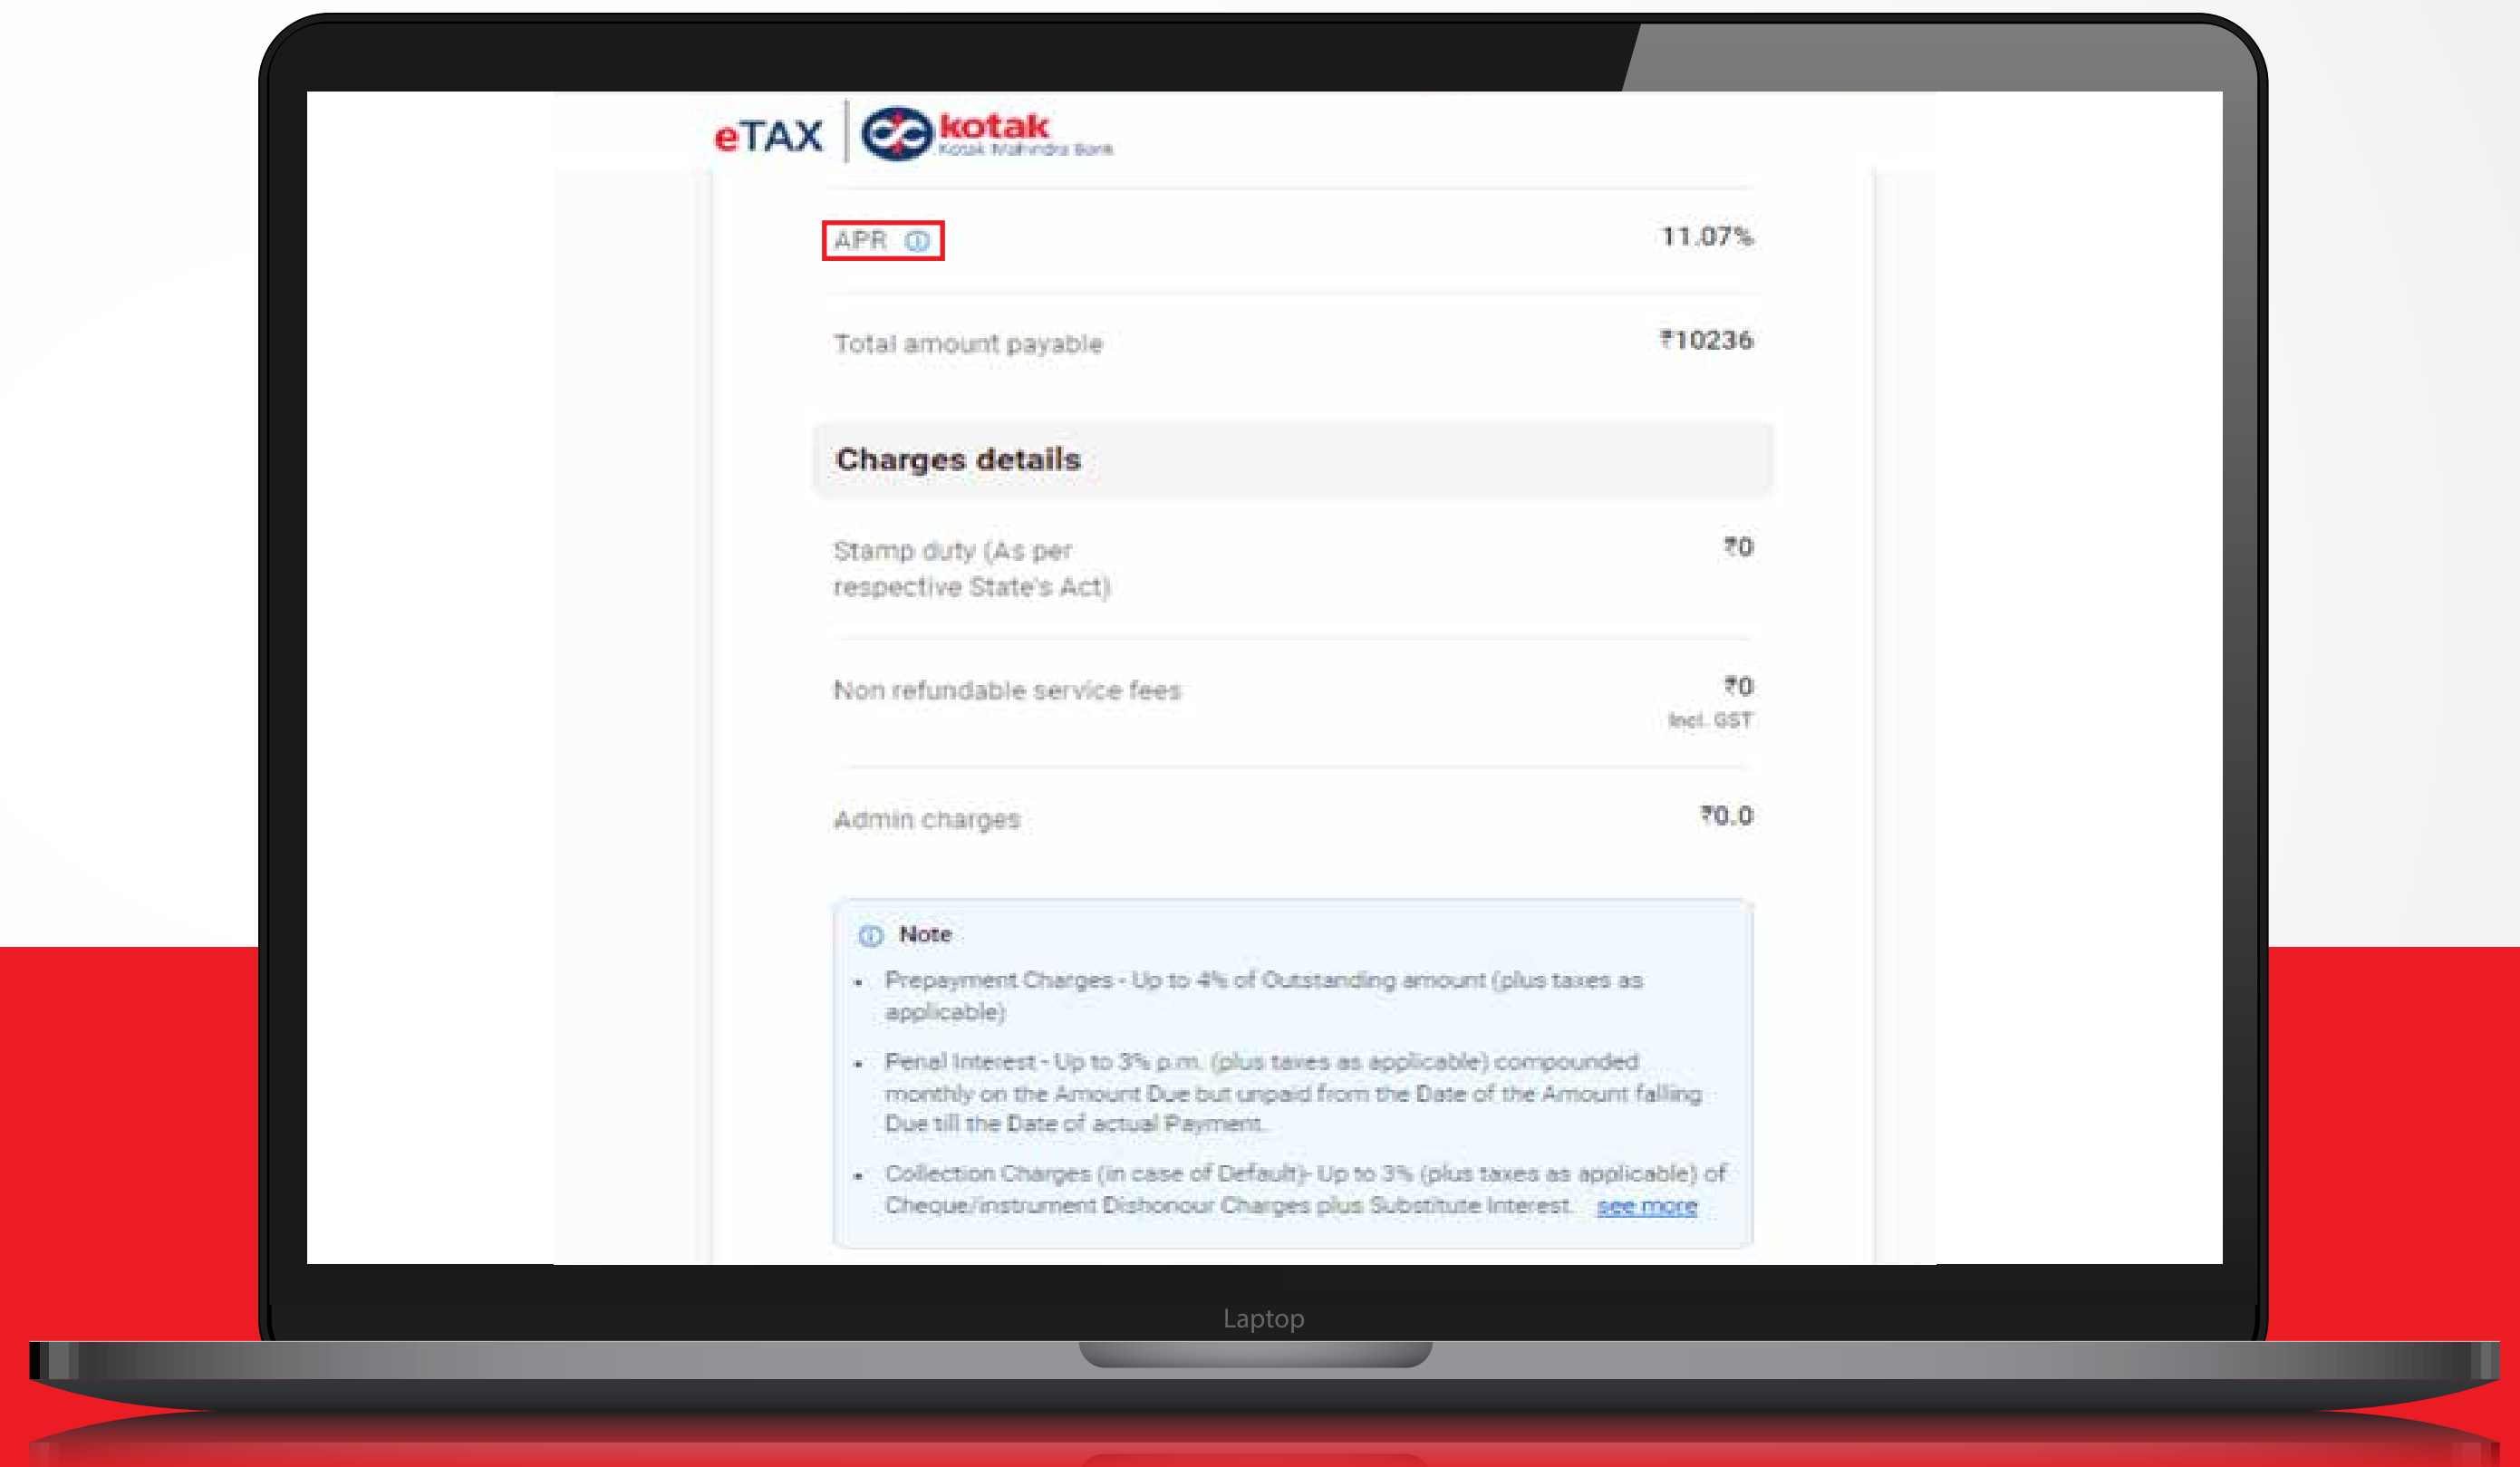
eTAX | kotak Kotak Mahindra Bank

APR ⓘ 11.07%

Total amount payable ₹10236

Charges details

Stamp duty (As per respective State's Act) ₹0

Non refundable service fees ₹0 Incl. GST

Admin charges ₹0.0

ⓘ Note

- Prepayment Charges - Up to 4% of Outstanding amount (plus taxes as applicable)
- Penal Interest - Up to 3% p.m. (plus taxes as applicable) compounded monthly on the Amount Due but unpaid from the Date of the Amount falling Due till the Date of actual Payment.
- Collection Charges (in case of Default)- Up to 3% (plus taxes as applicable) of Cheque/instrument Dishonour Charges plus Substitute Interest. see more

Laptop